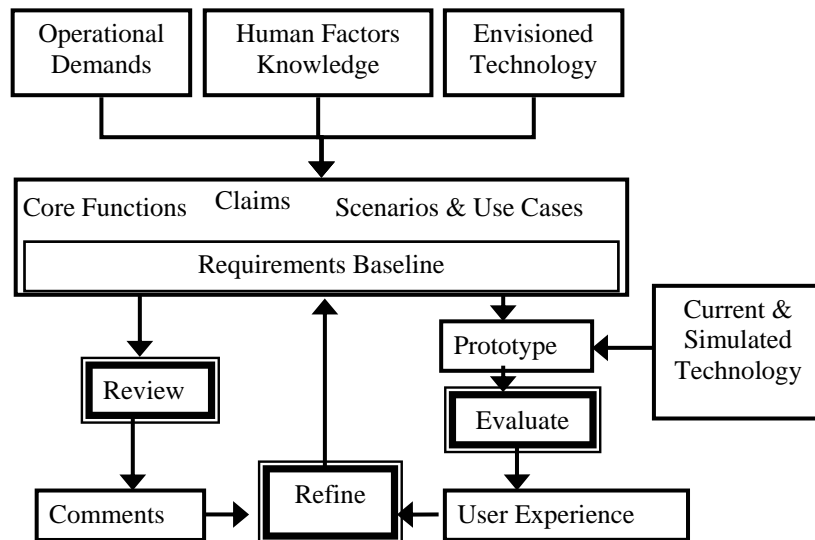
Operational Demands

Human Factors Knowledge

Envisioned Technology

Core Functions

Claims

Scenarios & Use Cases

Requirements Baseline

Current & Simulated Technology

Prototype

Review

Evaluate

Comments

Refine

User Experience